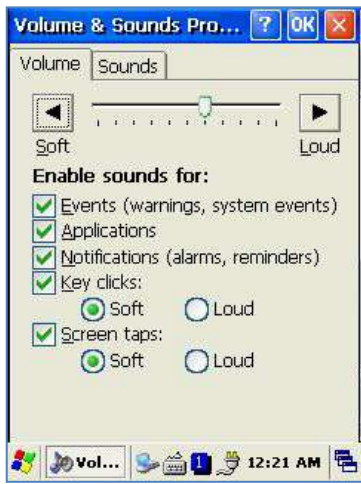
Volume & Sounds Pro... ? OK ×

Volume Sounds

Soft Loud

Enable sounds for:

Events (warnings, system events)

Applications

Notifications (alarms, reminders)

Key clicks:

Soft Loud

Screen taps:

Soft Loud

Vol... 1 12:21 AM